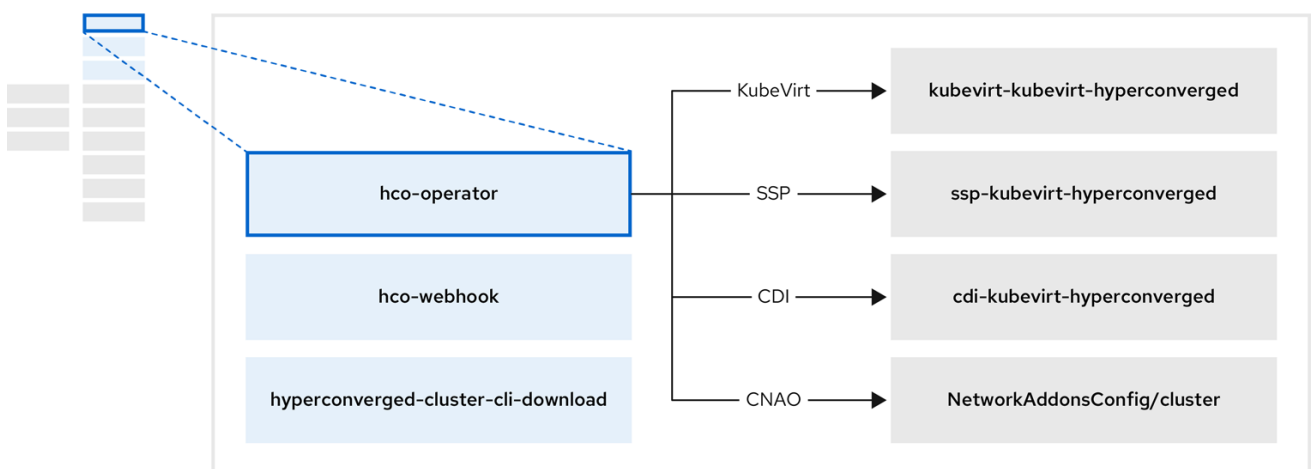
hco-operator

hco-webhook

hyperconverged-cluster-cli-download

KubeVirt

SSP

CDI

CNAO

kubevirt-kubevirt-hyperconverged

ssp-kubevirt-hyperconverged

cdi-kubevirt-hyperconverged

NetworkAddonsConfig/cluster